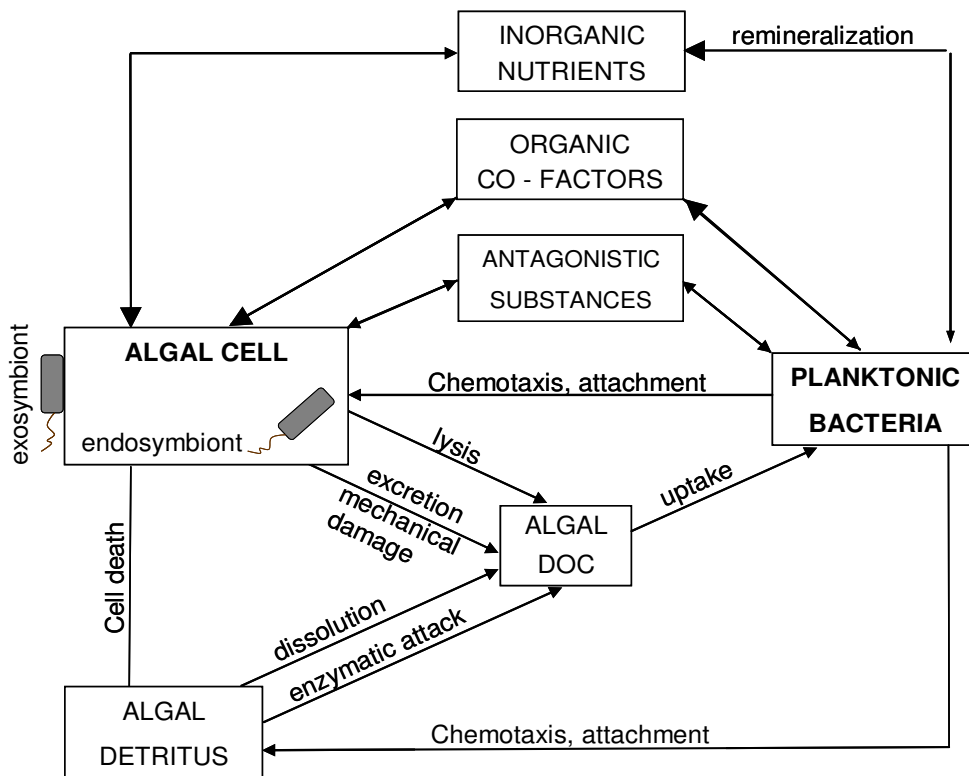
INORGANIC NUTRIENTS

remineralization

ORGANIC CO - FACTORS

ANTAGONISTIC SUBSTANCES

exosymbiont

ALGAL CELL

endosymbiont

Chemotaxis, attachment

PLANKTONIC BACTERIA

lysis

excretion

mechanical damage

uptake

ALGAL DOC

Cell death

dissolution

enzymatic attack

ALGAL DETRITUS

Chemotaxis, attachment